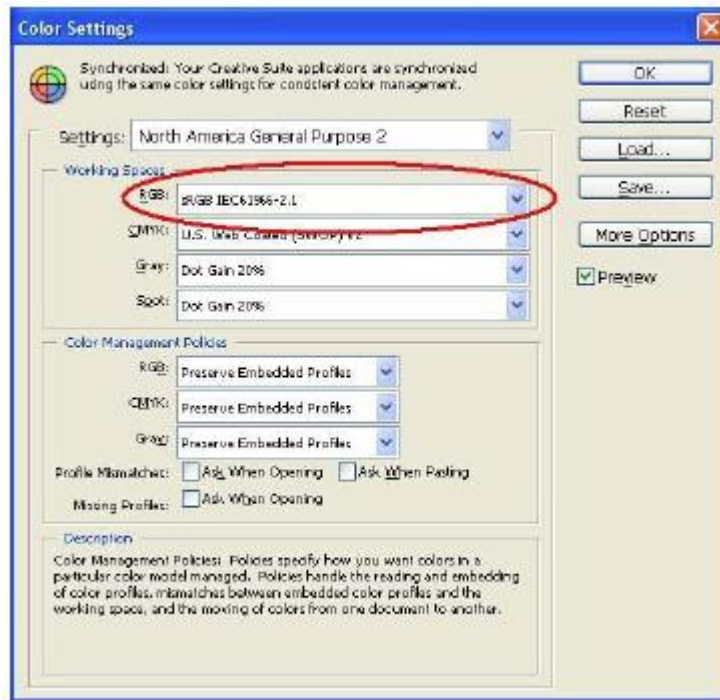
Color Settings

Synchronized: Your Creative Suite applications are synchronized using the same color settings for consistent color management.

OK

Reset

Load...

Save...

More Options

Preview

Settings: North America General Purpose 2

Working Spaces

RGB: sRGB IEC61966-2.1

CMYK: U.S. Web Coated (SWOP) v2

Gray: Dot Gain 20%

Spot: Dot Gain 20%

Color Management Policies

RGB: Preserve Embedded Profiles

CMYK: Preserve Embedded Profiles

Gray: Preserve Embedded Profiles

Profile Mismatches: Ask When Opening Ask When Pasting

Missing Profiles: Ask When Opening

Description

Color Management Policies: Policies specify how you want colors in a particular color model managed. Policies handle the reading and embedding of color profiles, mismatches between embedded color profiles and the working space, and the moving of colors from one document to another.